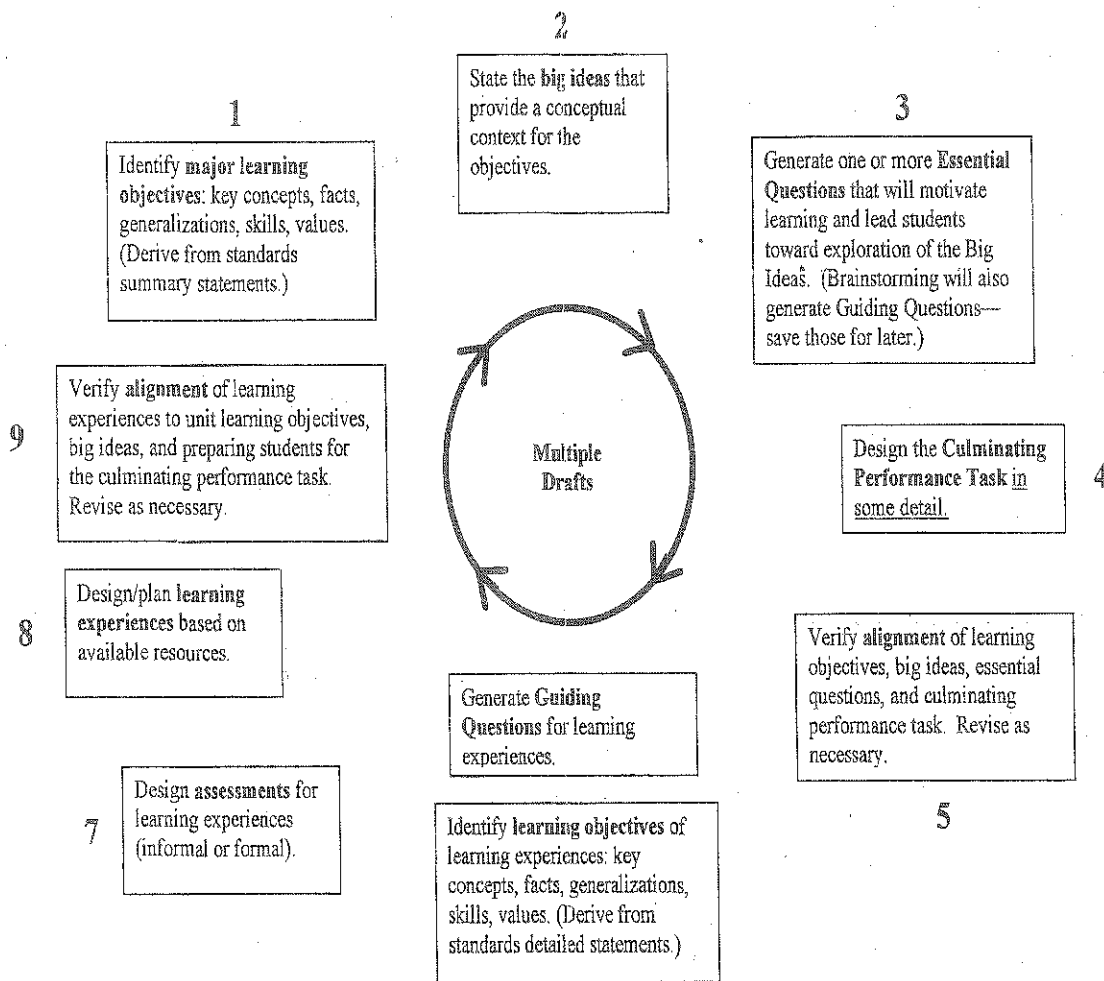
2

State the big ideas that provide a conceptual context for the objectives.

1

Identify major learning objectives: key concepts, facts, generalizations, skills, values. (Derive from standards summary statements.)

3

Generate one or more Essential Questions that will motivate learning and lead students toward exploration of the Big Ideas. (Brainstorming will also generate Guiding Questions—save those for later.)

9

Verify alignment of learning experiences to unit learning objectives, big ideas, and preparing students for the culminating performance task. Revise as necessary.

Multiple Drafts

Design the Culminating Performance Task in some detail.

4

8

Design/plan learning experiences based on available resources.

Verify alignment of learning objectives, big ideas, essential questions, and culminating performance task. Revise as necessary.

Generate Guiding Questions for learning experiences.

5

7

Design assessments for learning experiences (informal or formal).

Identify learning objectives of learning experiences: key concepts, facts, generalizations, skills, values. (Derive from standards detailed statements.)